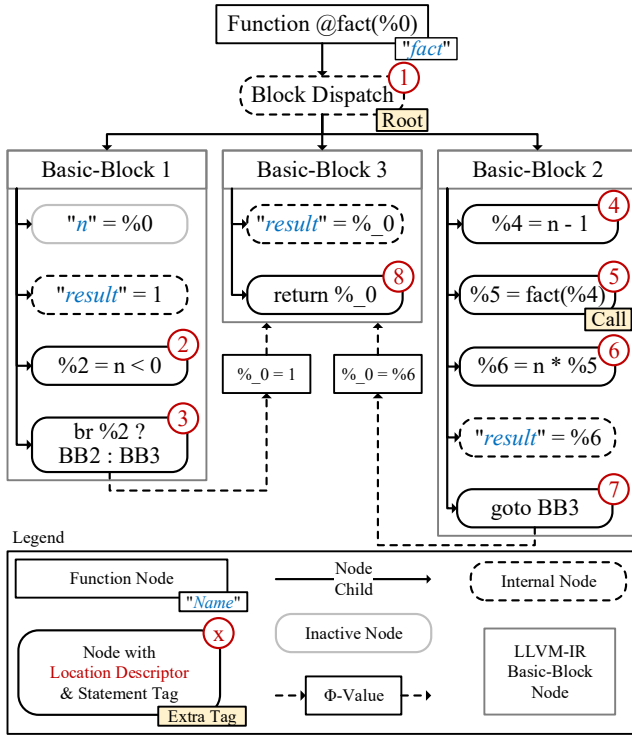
Function @fact(%0)
"fact"

1
Block Dispatch
Root

Basic-Block 1

"n" = %0

"result" = 1

2
%2 = n < 0

3
br %2 ?
BB2 : BB3

Basic-Block 3

"result" = %_0

8
return %_0

%_0 = 1

%_0 = %6

Basic-Block 2

4
%4 = n - 1

5
%5 = fact(%4)
Call

6
%6 = n * %5

"result" = %6

7
goto BB3

Legend

Function Node
"Name"

Node
Child

Internal Node

Inactive Node

x
Node with
Location Descriptor
& Statement Tag
Extra Tag

Φ-Value

LLVM-IR
Basic-Block
Node